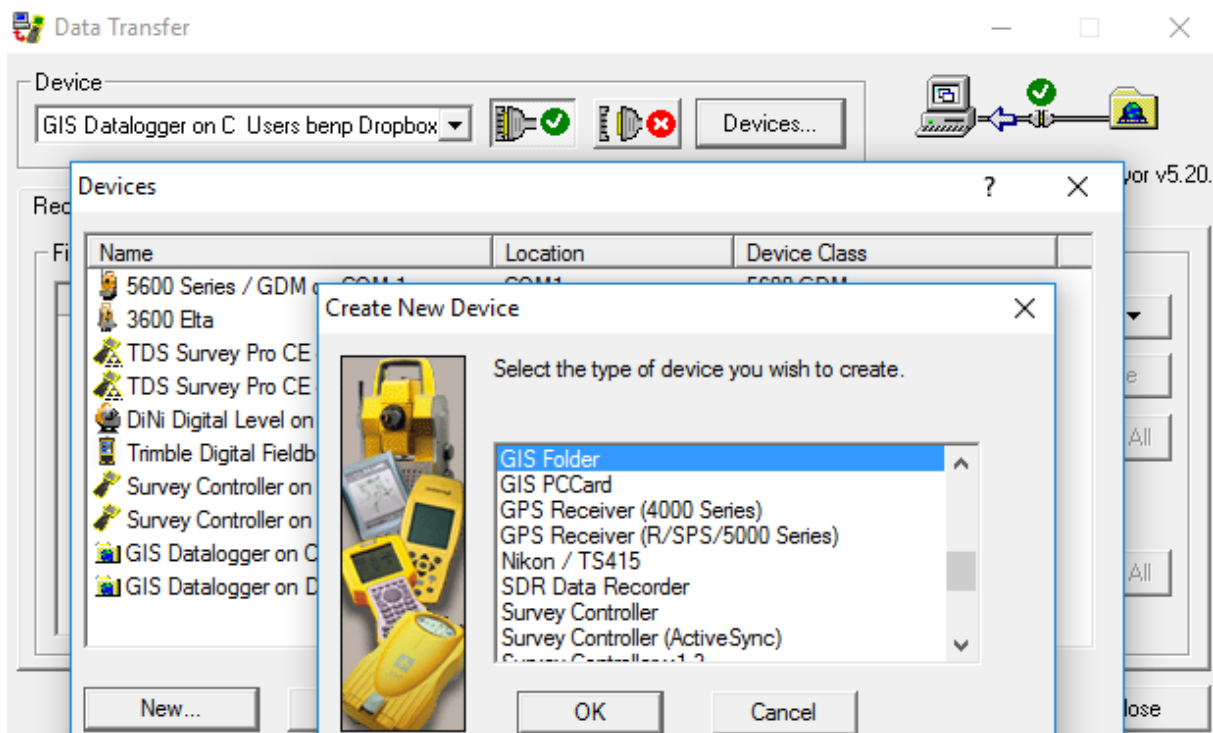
Data Transfer

Device

GIS Datalogger on C Users benp Dropbox

Devices...

vor v5.20.

Rec

Fi

Devices

?

Name | Location | Device Class

5600 Series / GDM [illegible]

3600 Elta

TDS Survey Pro CE

TDS Survey Pro CE

DiNi Digital Level on

Trimble Digital Fieldb

Survey Controller on

Survey Controller on

GIS Datalogger on C

GIS Datalogger on D

Create New Device

Select the type of device you wish to create.

GIS Folder
GIS PCCard
GPS Receiver (4000 Series)
GPS Receiver (R/SPS/5000 Series)
Nikon / TS415
SDR Data Recorder
Survey Controller
Survey Controller (ActiveSync)
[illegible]

OK

Cancel

New...

e

All

All

lose